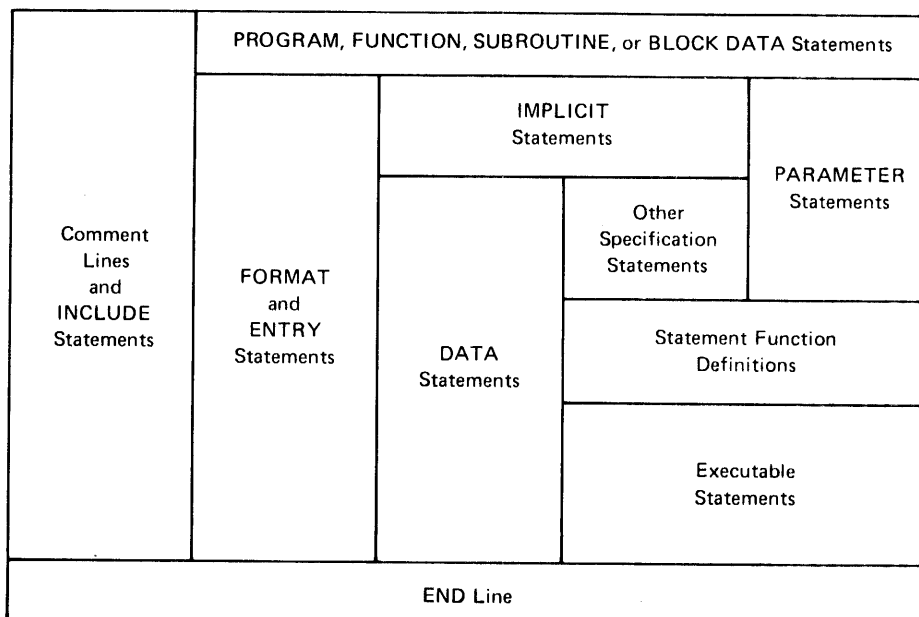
PROGRAM, FUNCTION, SUBROUTINE, or BLOCK DATA Statements

Comment Lines and INCLUDE Statements

FORMAT and ENTRY Statements

IMPLICIT Statements

PARAMETER Statements

Other Specification Statements

DATA Statements

Statement Function Definitions

Executable Statements

END Line